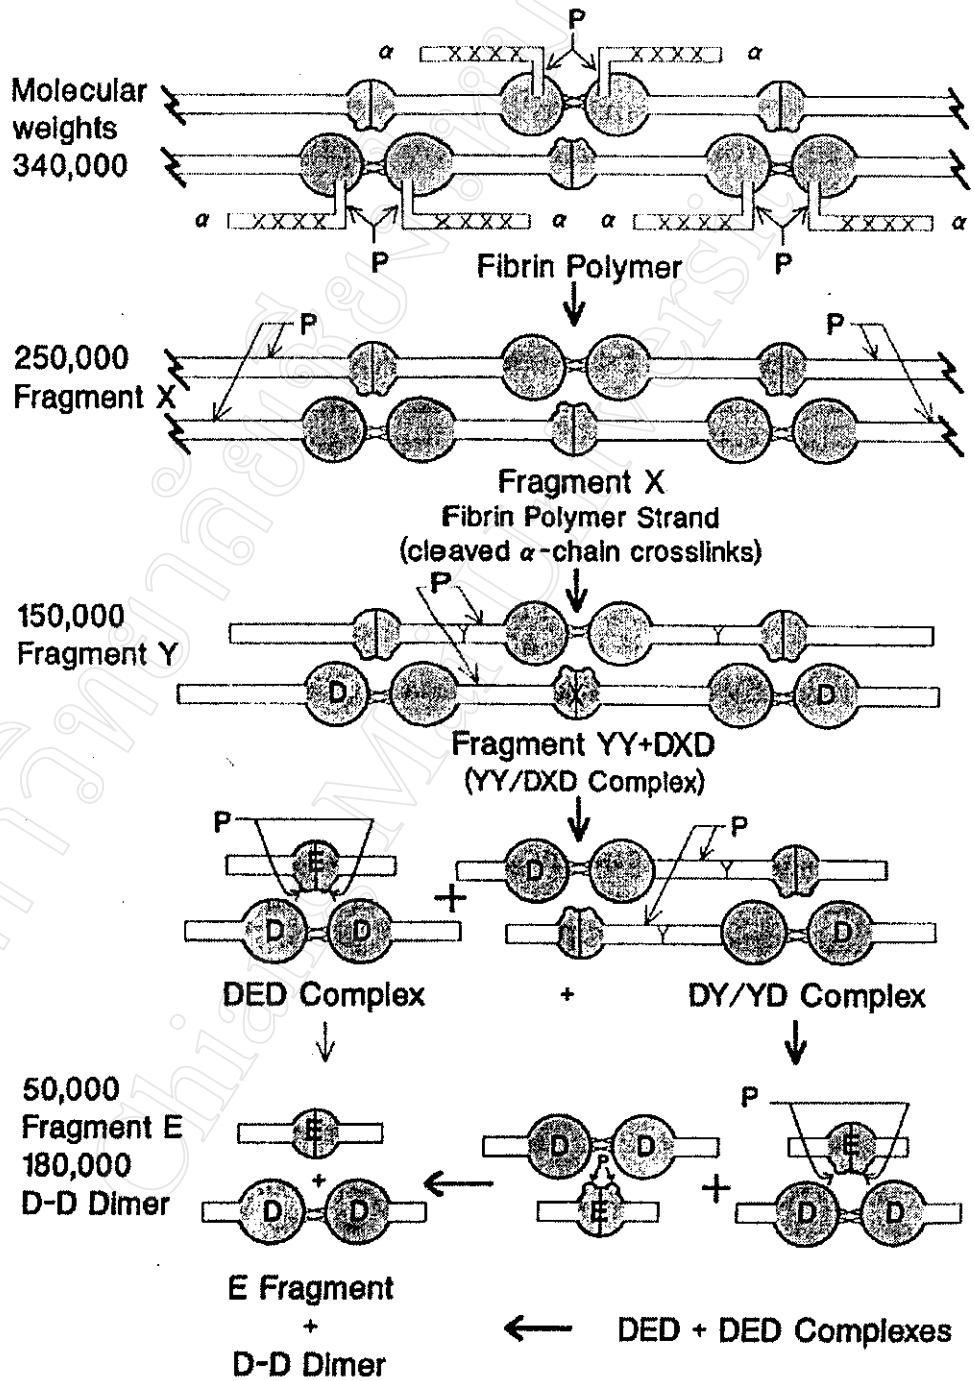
Molecular weights 340,000

P
$\alpha$ XXXX XXXX $\alpha$

$\alpha$ XXXX XXXX $\alpha$ $\alpha$ XXXX XXXX $\alpha$
P P

Fibrin Polymer

250,000 Fragment X

P P

Fragment X
Fibrin Polymer Strand
(cleaved $\alpha$-chain crosslinks)

150,000 Fragment Y

P

D X D

Fragment YY+DXD
(YY/DXD Complex)

P E
D D
+
P
D
D

DED Complex + DY/YD Complex

50,000 Fragment E
180,000 D-D Dimer

E
+
D D

D D
P
E
+
P
E
D D

E Fragment
+
D-D Dimer

DED + DED Complexes